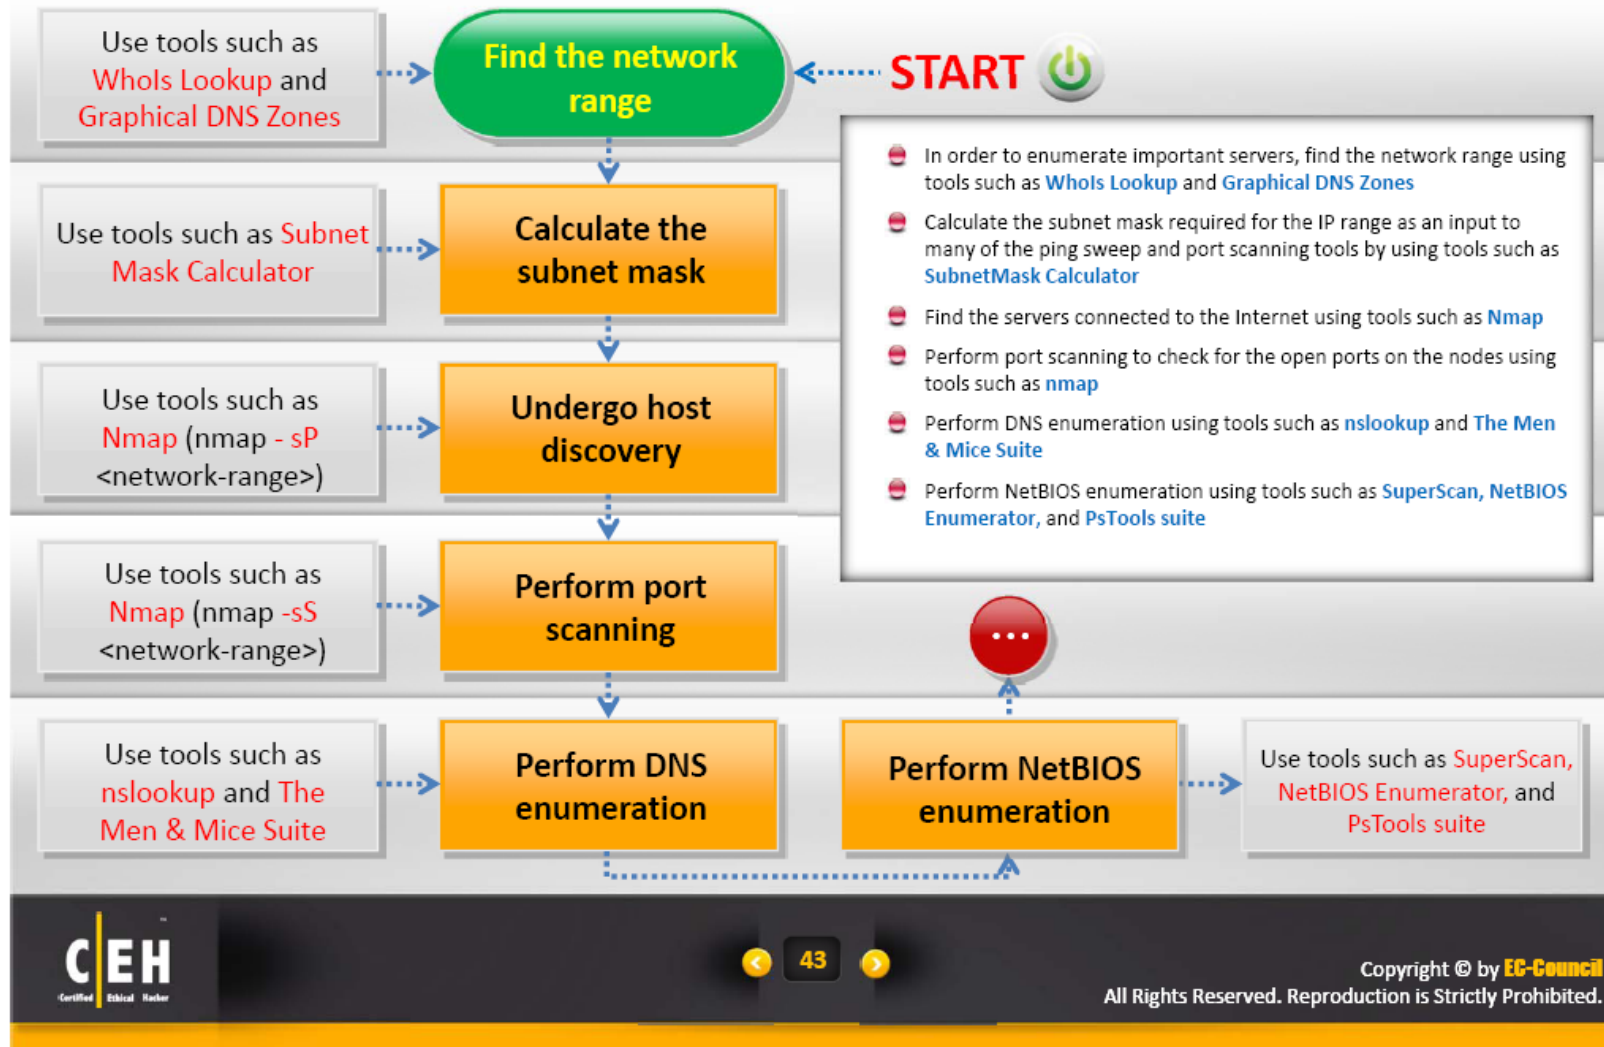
START

Use tools such as WhoIs Lookup and Graphical DNS Zones

Find the network range

Use tools such as Subnet Mask Calculator

Calculate the subnet mask

Use tools such as Nmap (nmap - sP <network-range>)

Undergo host discovery

Use tools such as Nmap (nmap -sS <network-range>)

Perform port scanning

Use tools such as nslookup and The Men & Mice Suite

Perform DNS enumeration

Perform NetBIOS enumeration

Use tools such as SuperScan, NetBIOS Enumerator, and PsTools suite

In order to enumerate important servers, find the network range using tools such as WhoIs Lookup and Graphical DNS Zones

Calculate the subnet mask required for the IP range as an input to many of the ping sweep and port scanning tools by using tools such as SubnetMask Calculator

Find the servers connected to the Internet using tools such as Nmap

Perform port scanning to check for the open ports on the nodes using tools such as nmap

Perform DNS enumeration using tools such as nslookup and The Men & Mice Suite

Perform NetBIOS enumeration using tools such as SuperScan, NetBIOS Enumerator, and PsTools suite

...

C|EH Certified Ethical Hacker

43

Copyright © by EC-Council
All Rights Reserved. Reproduction is Strictly Prohibited.